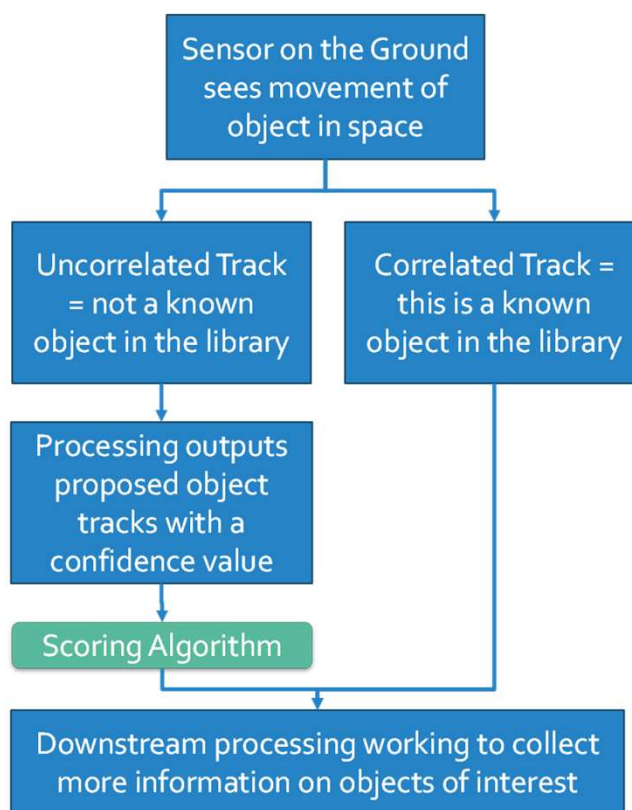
Sensor on the Ground sees movement of object in space

Uncorrelated Track = not a known object in the library

Correlated Track = this is a known object in the library

Processing outputs proposed object tracks with a confidence value

Scoring Algorithm

Downstream processing working to collect more information on objects of interest